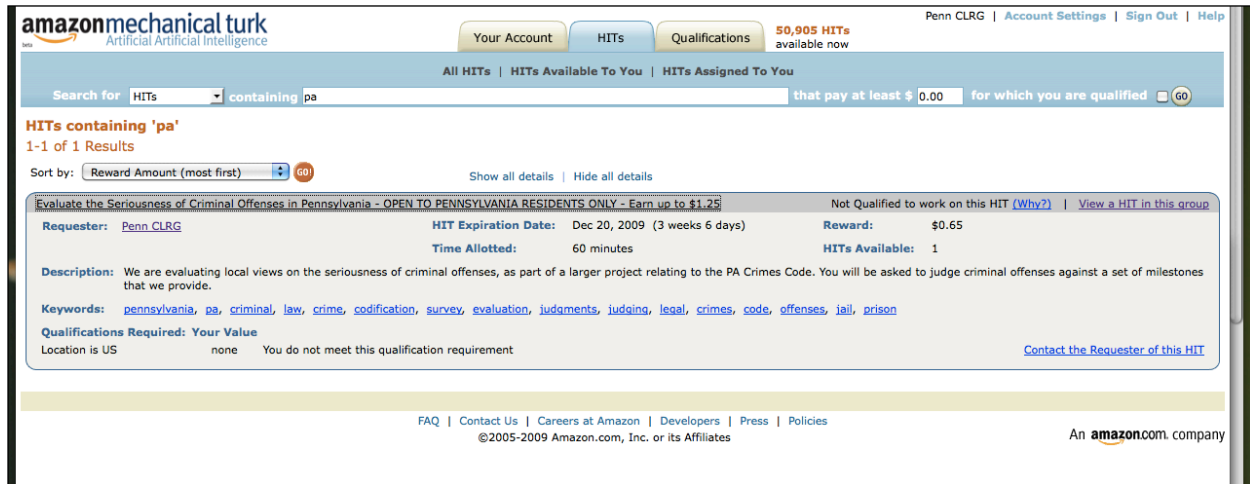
amazonmechanical turk
beta
Artificial Artificial Intelligence

Your Account | HITs | Qualifications

50,905 HITs available now

Penn CLRG | Account Settings | Sign Out | Help

All HITs | HITs Available To You | HITs Assigned To You

Search for HITs containing pa that pay at least $ 0.00 for which you are qualified GO

HITs containing 'pa'
1-1 of 1 Results

Sort by: Reward Amount (most first) GO!

Show all details | Hide all details

Evaluate the Seriousness of Criminal Offenses in Pennsylvania - OPEN TO PENNSYLVANIA RESIDENTS ONLY - Earn up to $1.25

Not Qualified to work on this HIT (Why?) | View a HIT in this group

Requester: Penn CLRG

HIT Expiration Date: Dec 20, 2009 (3 weeks 6 days)

Time Allotted: 60 minutes

Reward: $0.65

HITs Available: 1

Description: We are evaluating local views on the seriousness of criminal offenses, as part of a larger project relating to the PA Crimes Code. You will be asked to judge criminal offenses against a set of milestones that we provide.

Keywords: pennsylvania, pa, criminal, law, crime, codification, survey, evaluation, judgments, judging, legal, crimes, code, offenses, jail, prison

Qualifications Required: Your Value
Location is US none You do not meet this qualification requirement

Contact the Requester of this HIT

FAQ | Contact Us | Careers at Amazon | Developers | Press | Policies
©2005-2009 Amazon.com, Inc. or its Affiliates

An amazon.com. company